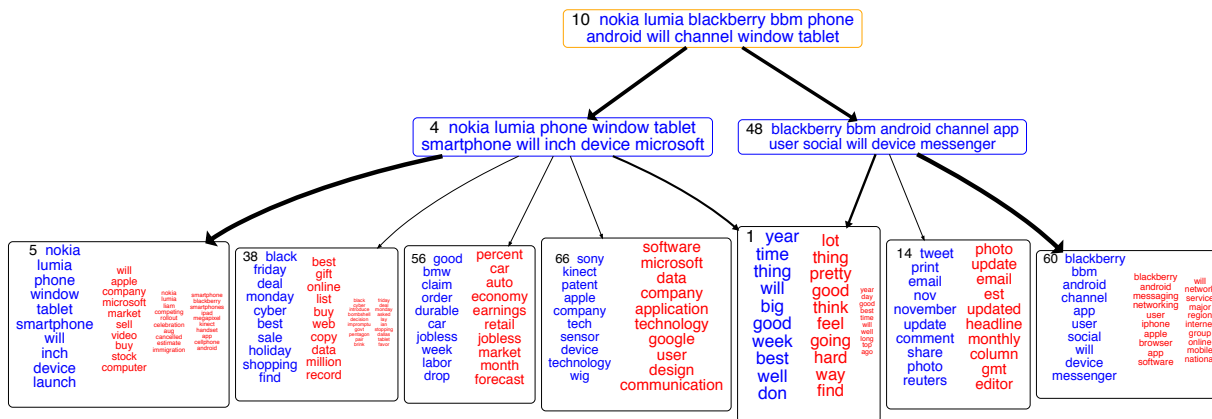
10 nokia lumia blackberry bbm phone android will channel window tablet

4 nokia lumia phone window tablet smartphone will inch device microsoft

48 blackberry bbm android channel app user social will device messenger

5 nokia lumia phone window tablet smartphone will inch device launch

will apple company microsoft market sell video buy stock computer

nokia lumia liam competing rollout celebration audi cancelled estimate immigration

smartphone blackberry smartphones ipad megapixel kinect handset app cellphone android

38 black friday deal monday cyber best sale holiday shopping find

best gift online list buy web copy data million record

black cyber introduce bombshell decision impromptu giant pentagon pel brink

friday deal monday asked lay sin stepping dallas taken favor

56 good bmw claim order durable car jobless week labor drop

percent car auto economy earnings retail jobless market month forecast

66 sony kinect patent apple company tech sensor device technology wig

software microsoft data company application technology google user design communication

1 year time thing will big good week best well don

lot thing pretty good think feel going hard way find

year day good best time will well long top ago

14 tweet print email nov november update comment share photo reuters

photo update email est updated headline monthly column gmt editor

60 blackberry bbm android channel app user social will device messenger

blackberry android messaging networking user iphone apple browser app software

will network service major region internet group online mobile national